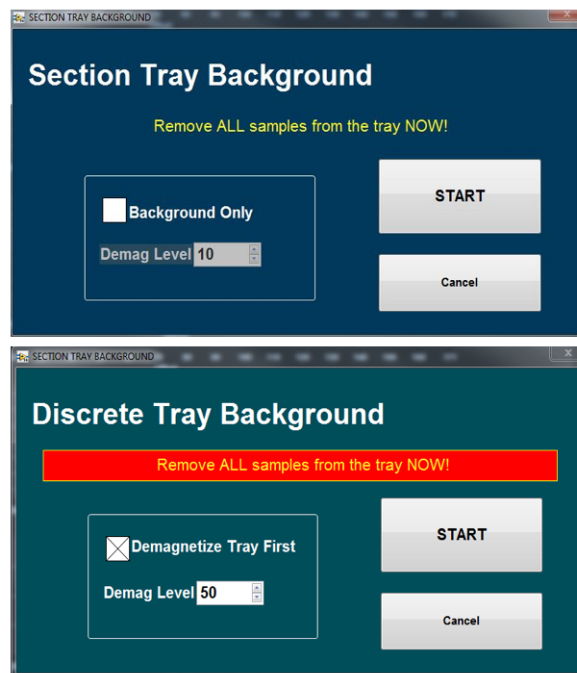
SECTION TRAY BACKGROUND

Section Tray Background

Remove ALL samples from the tray NOW!

Background Only

Demag Level 10

START

Cancel

SECTION TRAY BACKGROUND

Discrete Tray Background

Remove ALL samples from the tray NOW!

Demagnetize Tray First

Demag Level 50

START

Cancel